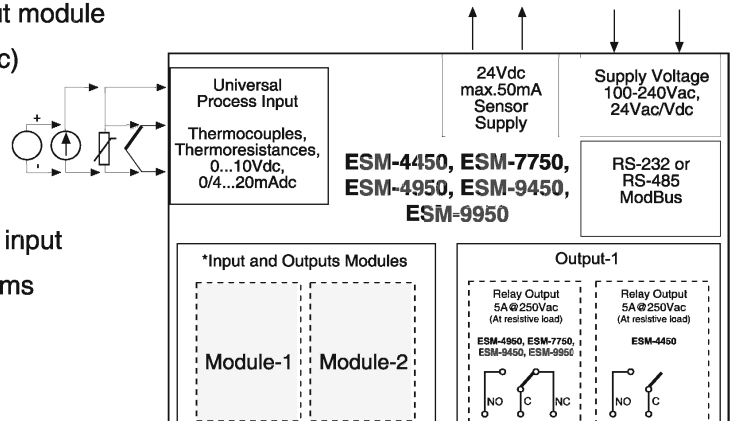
t module

c)

+

-

Universal Process Input

Thermocouples, Thermoresistances, 0...10Vdc, 0/4...20mAdc

24Vdc max.50mA Sensor Supply

Supply Voltage 100-240Vac, 24Vac/Vdc

ESM-4450, ESM-7750, ESM-4950, ESM-9450, ESM-9950

RS-232 or RS-485 ModBus

input

ms

*Input and Outputs Modules

Module-1

Module-2

Output-1

Relay Output 5A@250Vac (At resistive load)

ESM-4950, ESM-7750, ESM-9450, ESM-9950

NO C NC

Relay Output 5A@250Vac (At resistive load)

ESM-4450

NO C